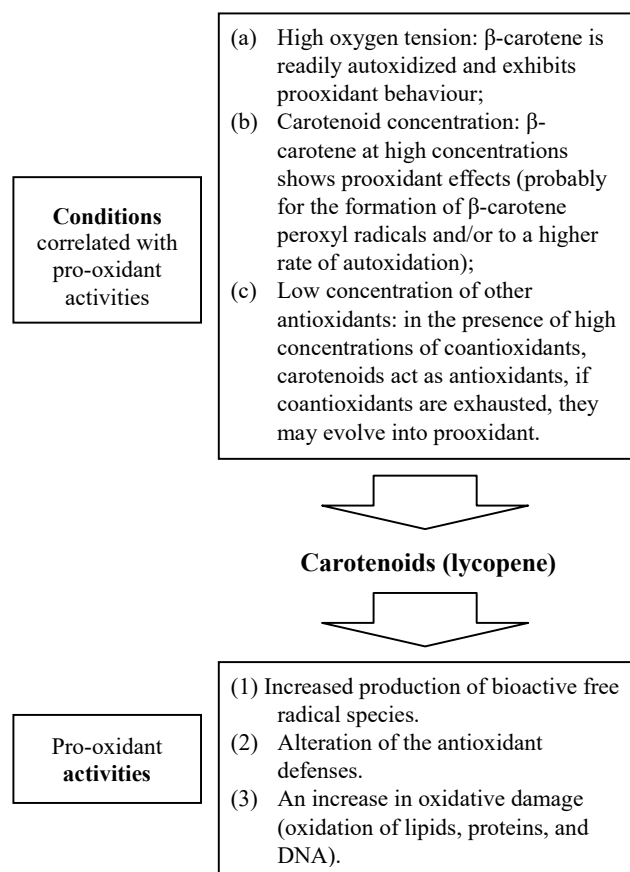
Conditions correlated with pro-oxidant activities

(a) High oxygen tension: β-carotene is readily autoxidized and exhibits prooxidant behaviour;
(b) Carotenoid concentration: β-carotene at high concentrations shows prooxidant effects (probably for the formation of β-carotene peroxyl radicals and/or to a higher rate of autoxidation);
(c) Low concentration of other antioxidants: in the presence of high concentrations of coantioxidants, carotenoids act as antioxidants, if coantioxidants are exhausted, they may evolve into prooxidant.

Carotenoids (lycopene)

Pro-oxidant activities

(1) Increased production of bioactive free radical species.
(2) Alteration of the antioxidant defenses.
(3) An increase in oxidative damage (oxidation of lipids, proteins, and DNA).